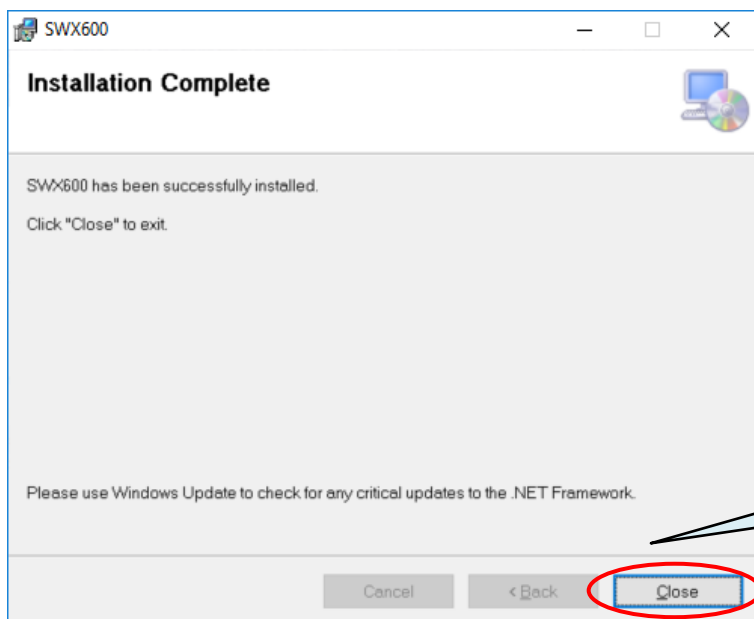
SWX600

Installation Complete

SWX600 has been successfully installed.

Click "Close" to exit.

Please use Windows Update to check for any critical updates to the .NET Framework.

Cancel

< Back

Close